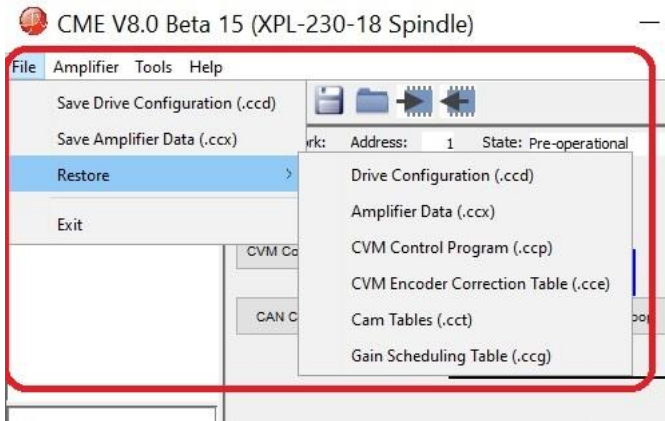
CME V8.0 Beta 15 (XPL-230-18 Spindle)

File Amplifier Tools Help

Save Drive Configuration (.ccd)

Save Amplifier Data (.ccx)

Restore

Exit

rk: Address: 1 State: Pre-operational

Drive Configuration (.ccd)

Amplifier Data (.ccx)

CVM Control Program (.ccp)

CVM Encoder Correction Table (.cce)

Cam Tables (.cct)

Gain Scheduling Table (.ccg)

CVM Co

CAN C

oo